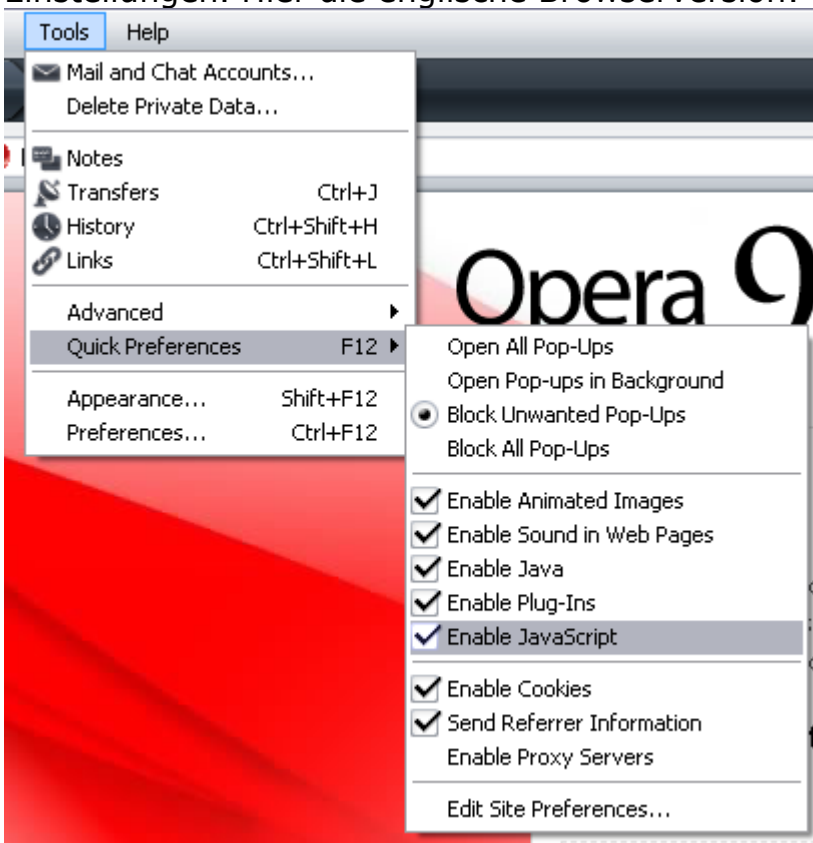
Einstellungen. Hier die englische Browserversion:

Tools Help

Mail and Chat Accounts...
Delete Private Data...

Notes
Transfers Ctrl+J
History Ctrl+Shift+H
Links Ctrl+Shift+L

Advanced
Quick Preferences F12

Appearance... Shift+F12
Preferences... Ctrl+F12

Open All Pop-Ups
Open Pop-ups in Background
Block Unwanted Pop-Ups
Block All Pop-Ups

Enable Animated Images
Enable Sound in Web Pages
Enable Java
Enable Plug-Ins
Enable JavaScript

Enable Cookies
Send Referrer Information
Enable Proxy Servers

Edit Site Preferences...

Opera 9